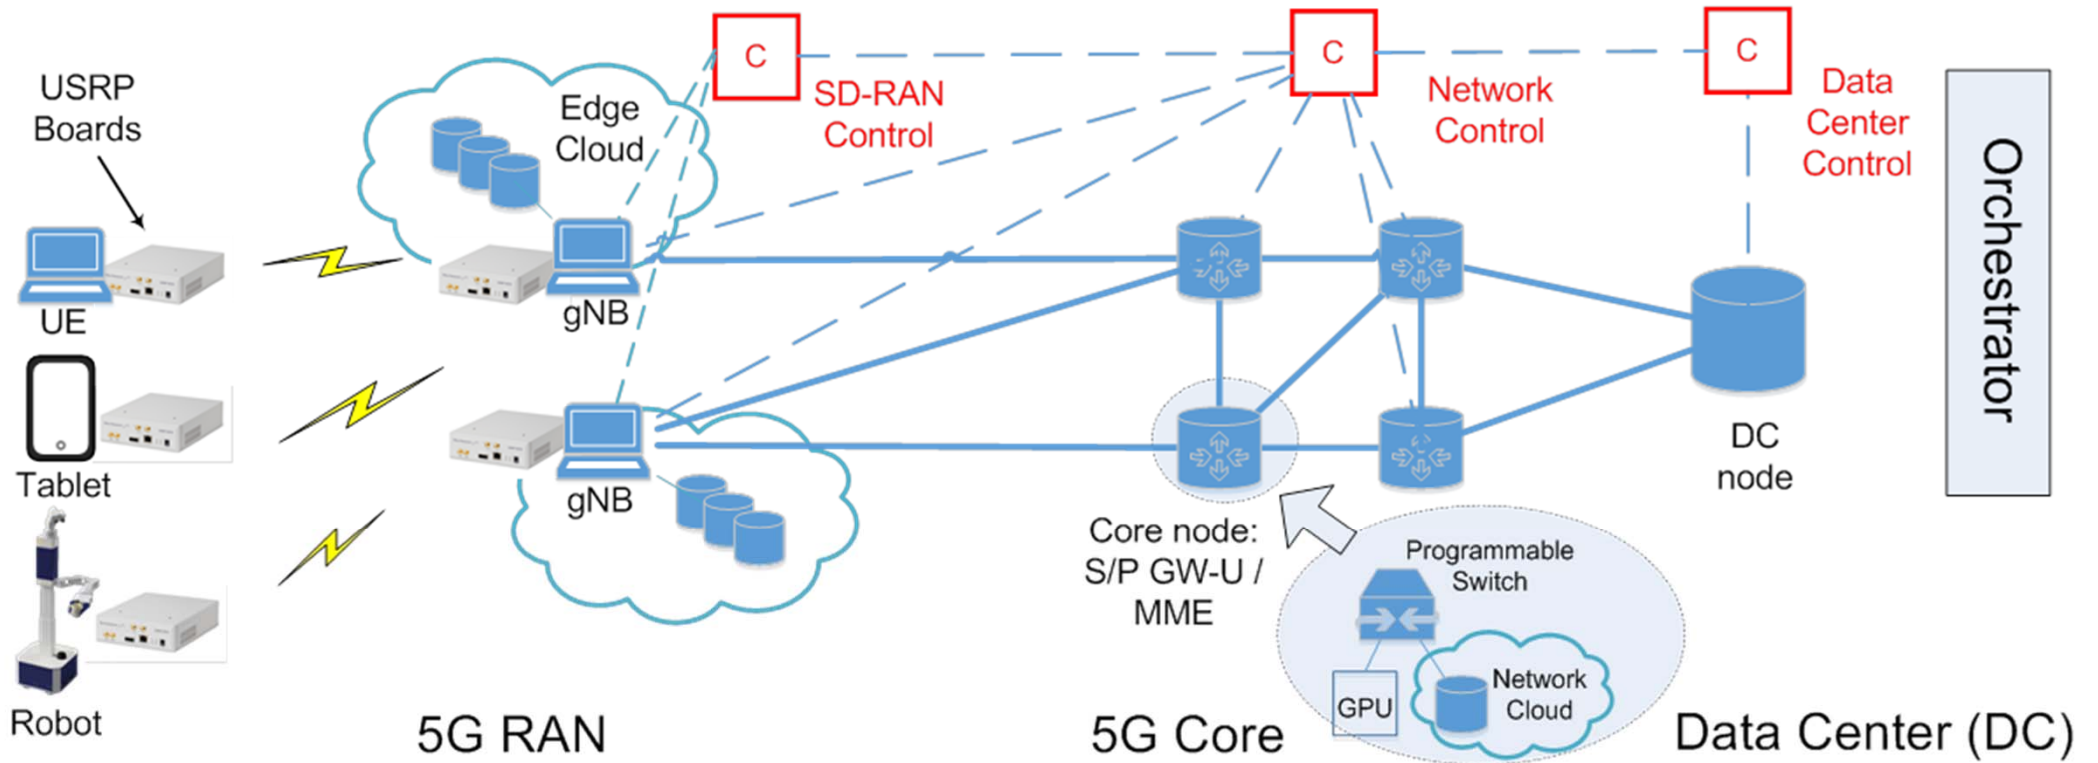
USRP Boards

UE

Tablet

Robot

Edge Cloud

gNB

gNB

C

SD-RAN Control

C

Network Control

C

Data Center Control

Orchestrator

DC node

Core node: S/P GW-U / MME

Programmable Switch

GPU

Network Cloud

5G RAN

5G Core

Data Center (DC)